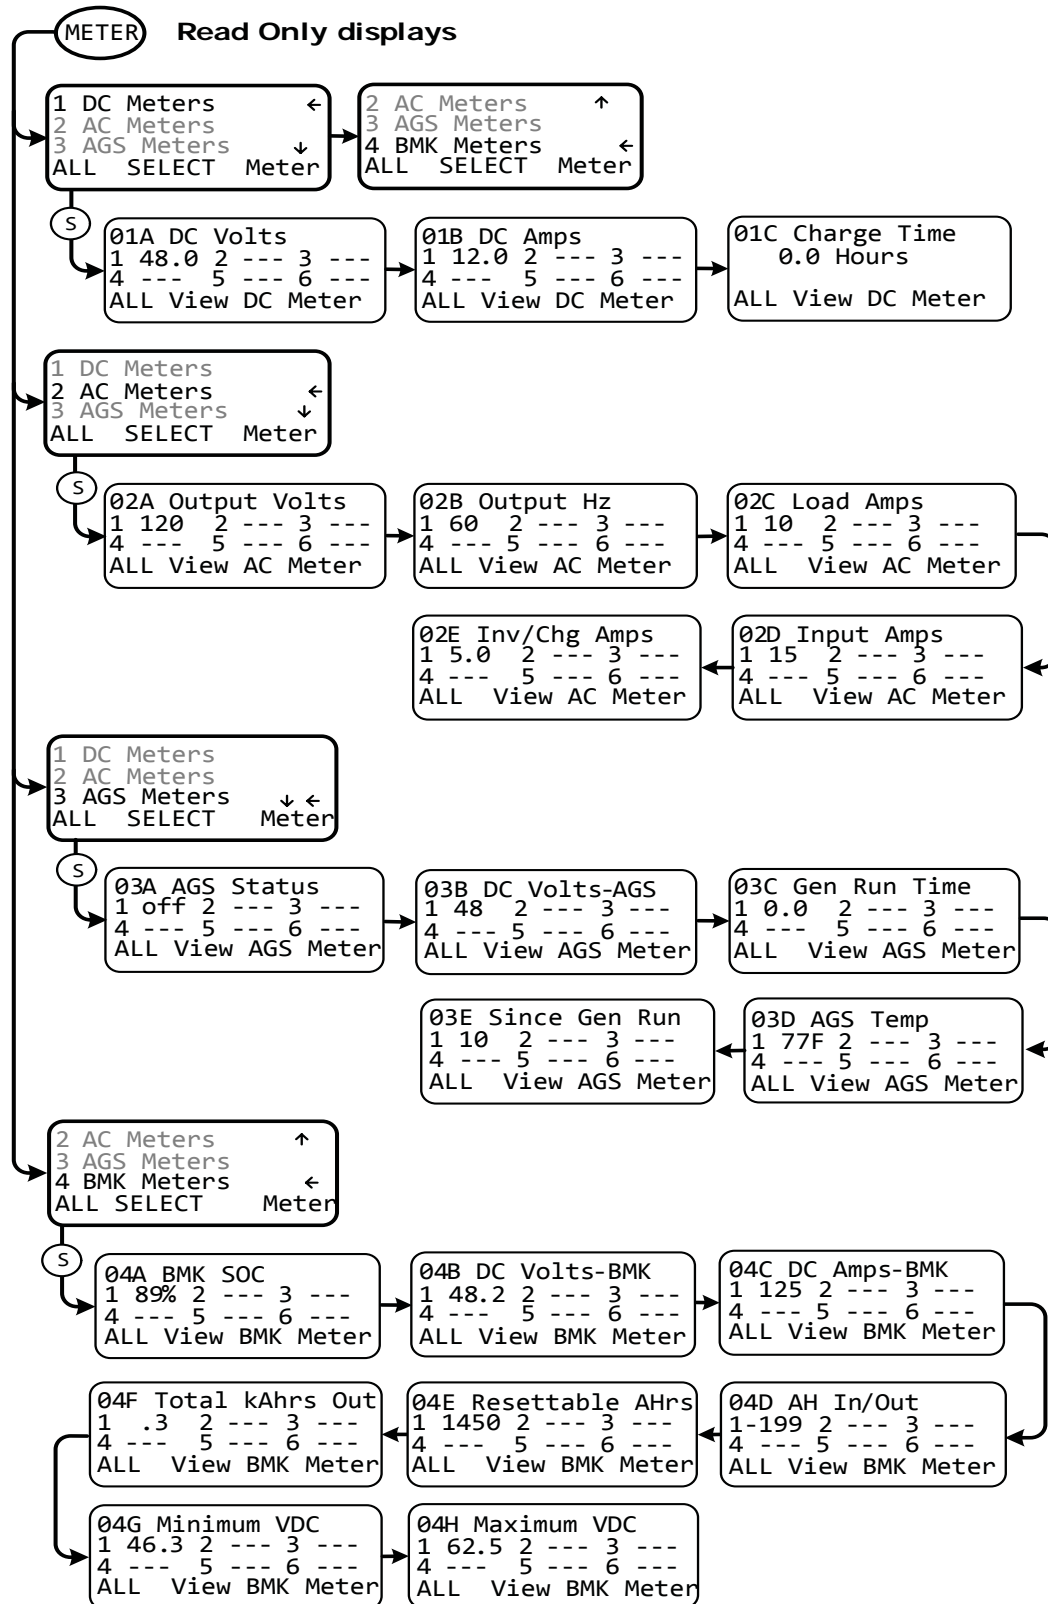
METER Read Only displays

1 DC Meters ←
2 AC Meters
3 AGS Meters ↓
ALL SELECT Meter

2 AC Meters ↑
3 AGS Meters
4 BMK Meters ←
ALL SELECT Meter

S

01A DC Volts
1 48.0 2 --- 3 ---
4 --- 5 --- 6 ---
ALL View DC Meter

01B DC Amps
1 12.0 2 --- 3 ---
4 --- 5 --- 6 ---
ALL View DC Meter

01C Charge Time
0.0 Hours
ALL View DC Meter

1 DC Meters
2 AC Meters ←
3 AGS Meters ↓
ALL SELECT Meter

S

02A Output Volts
1 120 2 --- 3 ---
4 --- 5 --- 6 ---
ALL View AC Meter

02B Output Hz
1 60 2 --- 3 ---
4 --- 5 --- 6 ---
ALL View AC Meter

02C Load Amps
1 10 2 --- 3 ---
4 --- 5 --- 6 ---
ALL View AC Meter

02E Inv/Chg Amps
1 5.0 2 --- 3 ---
4 --- 5 --- 6 ---
ALL View AC Meter

02D Input Amps
1 15 2 --- 3 ---
4 --- 5 --- 6 ---
ALL View AC Meter

1 DC Meters
2 AC Meters
3 AGS Meters ↓ ←
ALL SELECT Meter

S

03A AGS Status
1 off 2 --- 3 ---
4 --- 5 --- 6 ---
ALL View AGS Meter

03B DC Volts-AGS
1 48 2 --- 3 ---
4 --- 5 --- 6 ---
ALL View AGS Meter

03C Gen Run Time
1 0.0 2 --- 3 ---
4 --- 5 --- 6 ---
ALL View AGS Meter

03E Since Gen Run
1 10 2 --- 3 ---
4 --- 5 --- 6 ---
ALL View AGS Meter

03D AGS Temp
1 77F 2 --- 3 ---
4 --- 5 --- 6 ---
ALL View AGS Meter

2 AC Meters ↑
3 AGS Meters
4 BMK Meters ←
ALL SELECT Meter

S

04A BMK SOC
1 89% 2 --- 3 ---
4 --- 5 --- 6 ---
ALL View BMK Meter

04B DC Volts-BMK
1 48.2 2 --- 3 ---
4 --- 5 --- 6 ---
ALL View BMK Meter

04C DC Amps-BMK
1 125 2 --- 3 ---
4 --- 5 --- 6 ---
ALL View BMK Meter

04F Total kAhrs Out
1 .3 2 --- 3 ---
4 --- 5 --- 6 ---
ALL View BMK Meter

04E Resettable AHrs
1 1450 2 --- 3 ---
4 --- 5 --- 6 ---
ALL View BMK Meter

04D AH In/Out
1-199 2 --- 3 ---
4 --- 5 --- 6 ---
ALL View BMK Meter

04G Minimum VDC
1 46.3 2 --- 3 ---
4 --- 5 --- 6 ---
ALL View BMK Meter

04H Maximum VDC
1 62.5 2 --- 3 ---
4 --- 5 --- 6 ---
ALL View BMK Meter